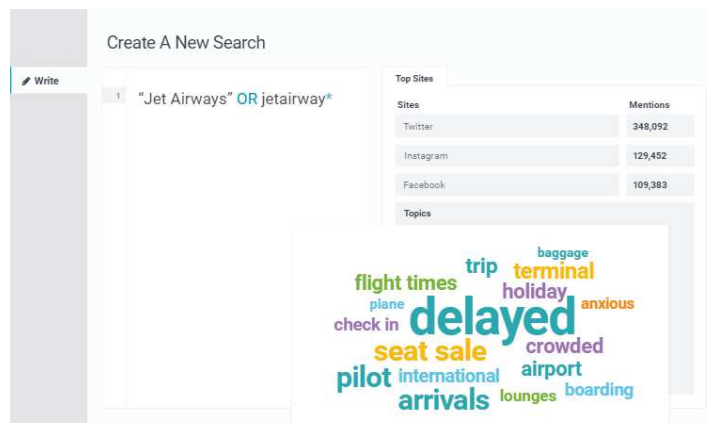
Create A New Search

Write

1 "Jet Airways" OR jetairway*

Top Sites

| Sites | Mentions |
|---|---|
| Twitter | 348,092 |
| Instagram | 129,452 |
| Facebook | 109,383 |

Topics

baggage
trip
flight times
terminal
holiday
plane
anxious
check in
delayed
seat sale
crowded
pilot
international
airport
boarding
arrivals
lounges